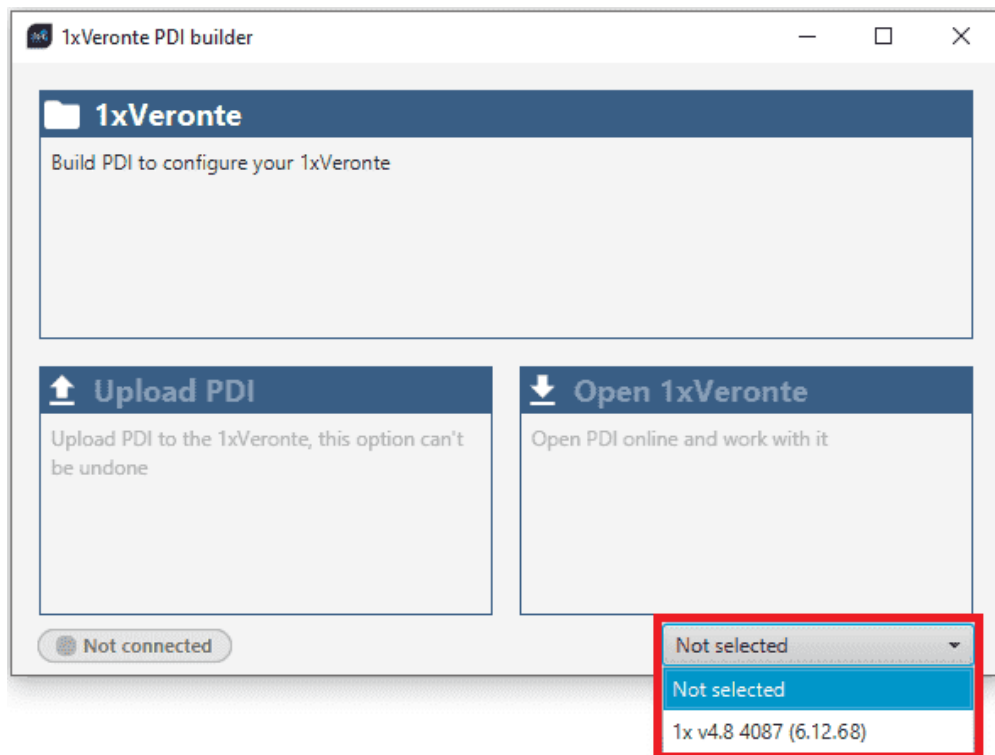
1xVeronte PDI builder

1xVeronte

Build PDI to configure your 1xVeronte

Upload PDI

Upload PDI to the 1xVeronte, this option can't be undone

Open 1xVeronte

Open PDI online and work with it

Not connected

Not selected

Not selected

1x v4.8 4087 (6.12.68)